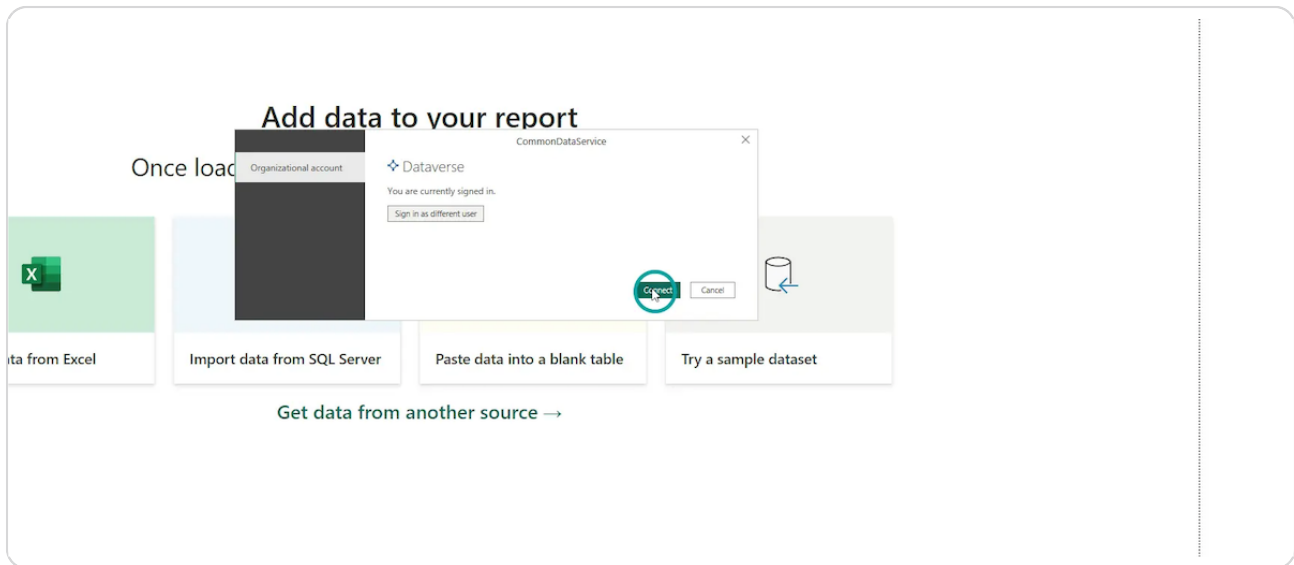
Add data to your report

Once load

CommonDataService

Organizational account

Dataverse

You are currently signed in.

Sign in as different user

Connect

Cancel

ata from Excel

Import data from SQL Server

Paste data into a blank table

Try a sample dataset

Get data from another source →